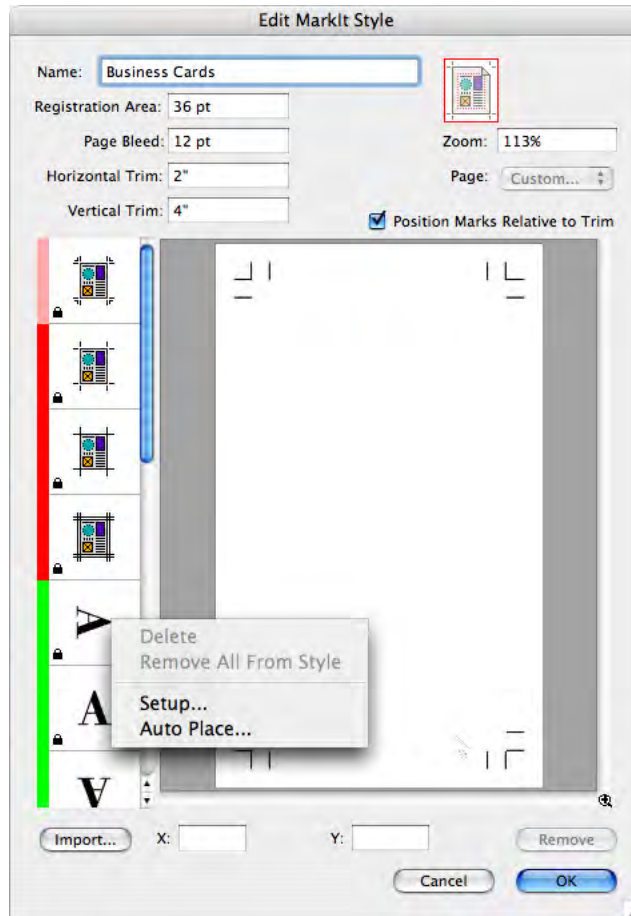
Edit MarkIt Style

Name: Business Cards

Registration Area: 36 pt

Page Bleed: 12 pt

Horizontal Trim: 2"

Vertical Trim: 4"

Zoom: 113%

Page: Custom...

Position Marks Relative to Trim

A

A

A

Delete
Remove All From Style
Setup...
Auto Place...

Import...

X:

Y:

Remove

Cancel

OK